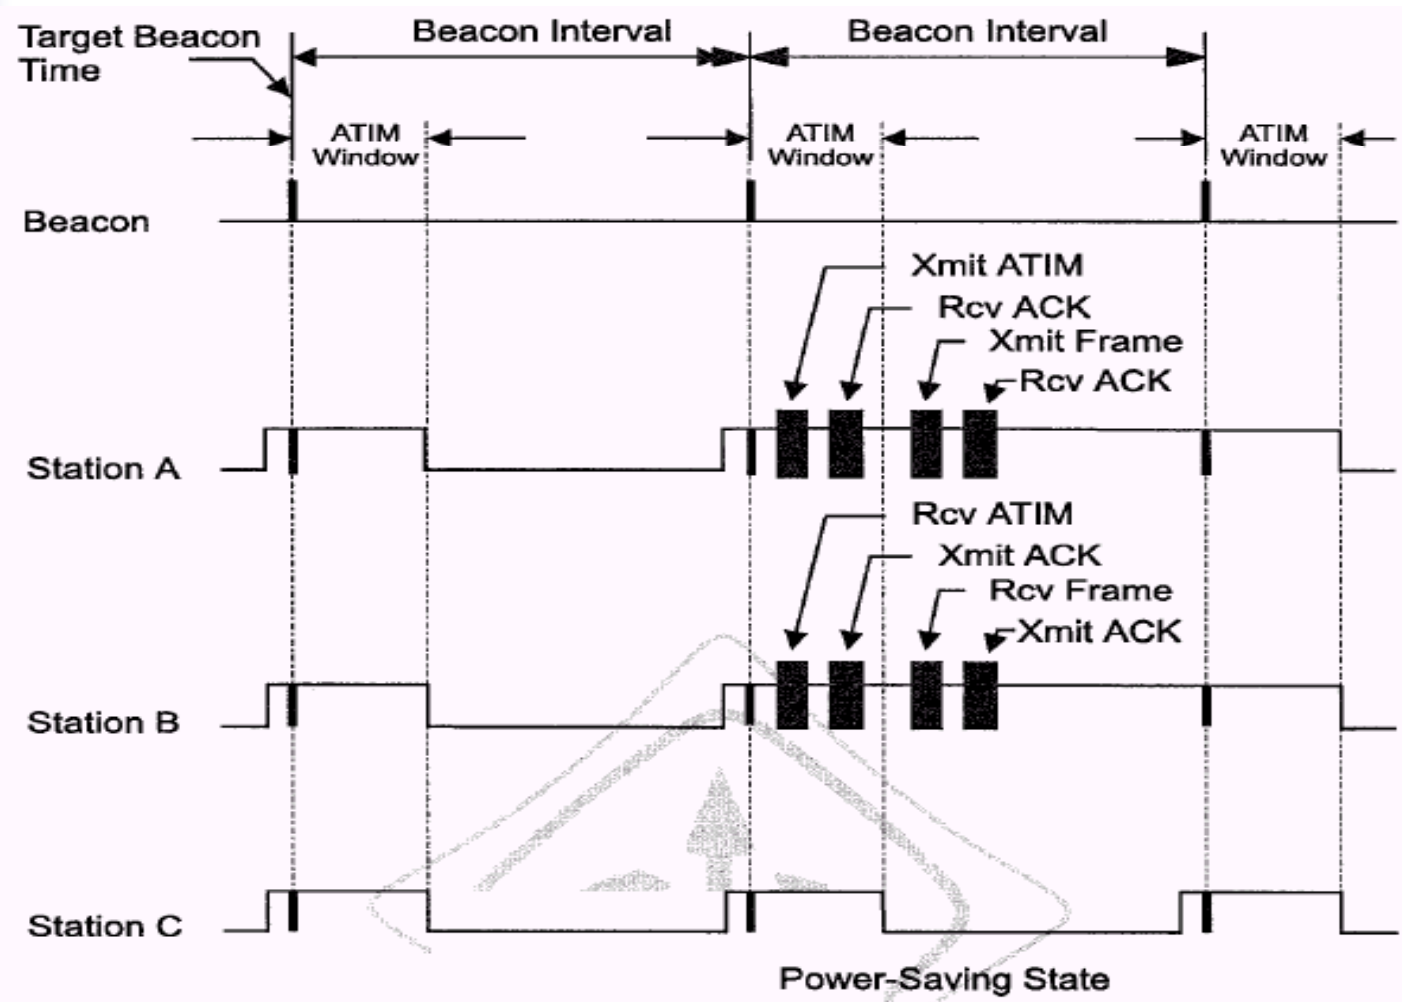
Target Beacon Time

Beacon Interval

Beacon Interval

ATIM Window

ATIM Window

ATIM Window

Beacon

Xmit ATIM

Rcv ACK

Xmit Frame

Rcv ACK

Station A

Rcv ATIM

Xmit ACK

Rcv Frame

Xmit ACK

Station B

Station C

Power-Saving State